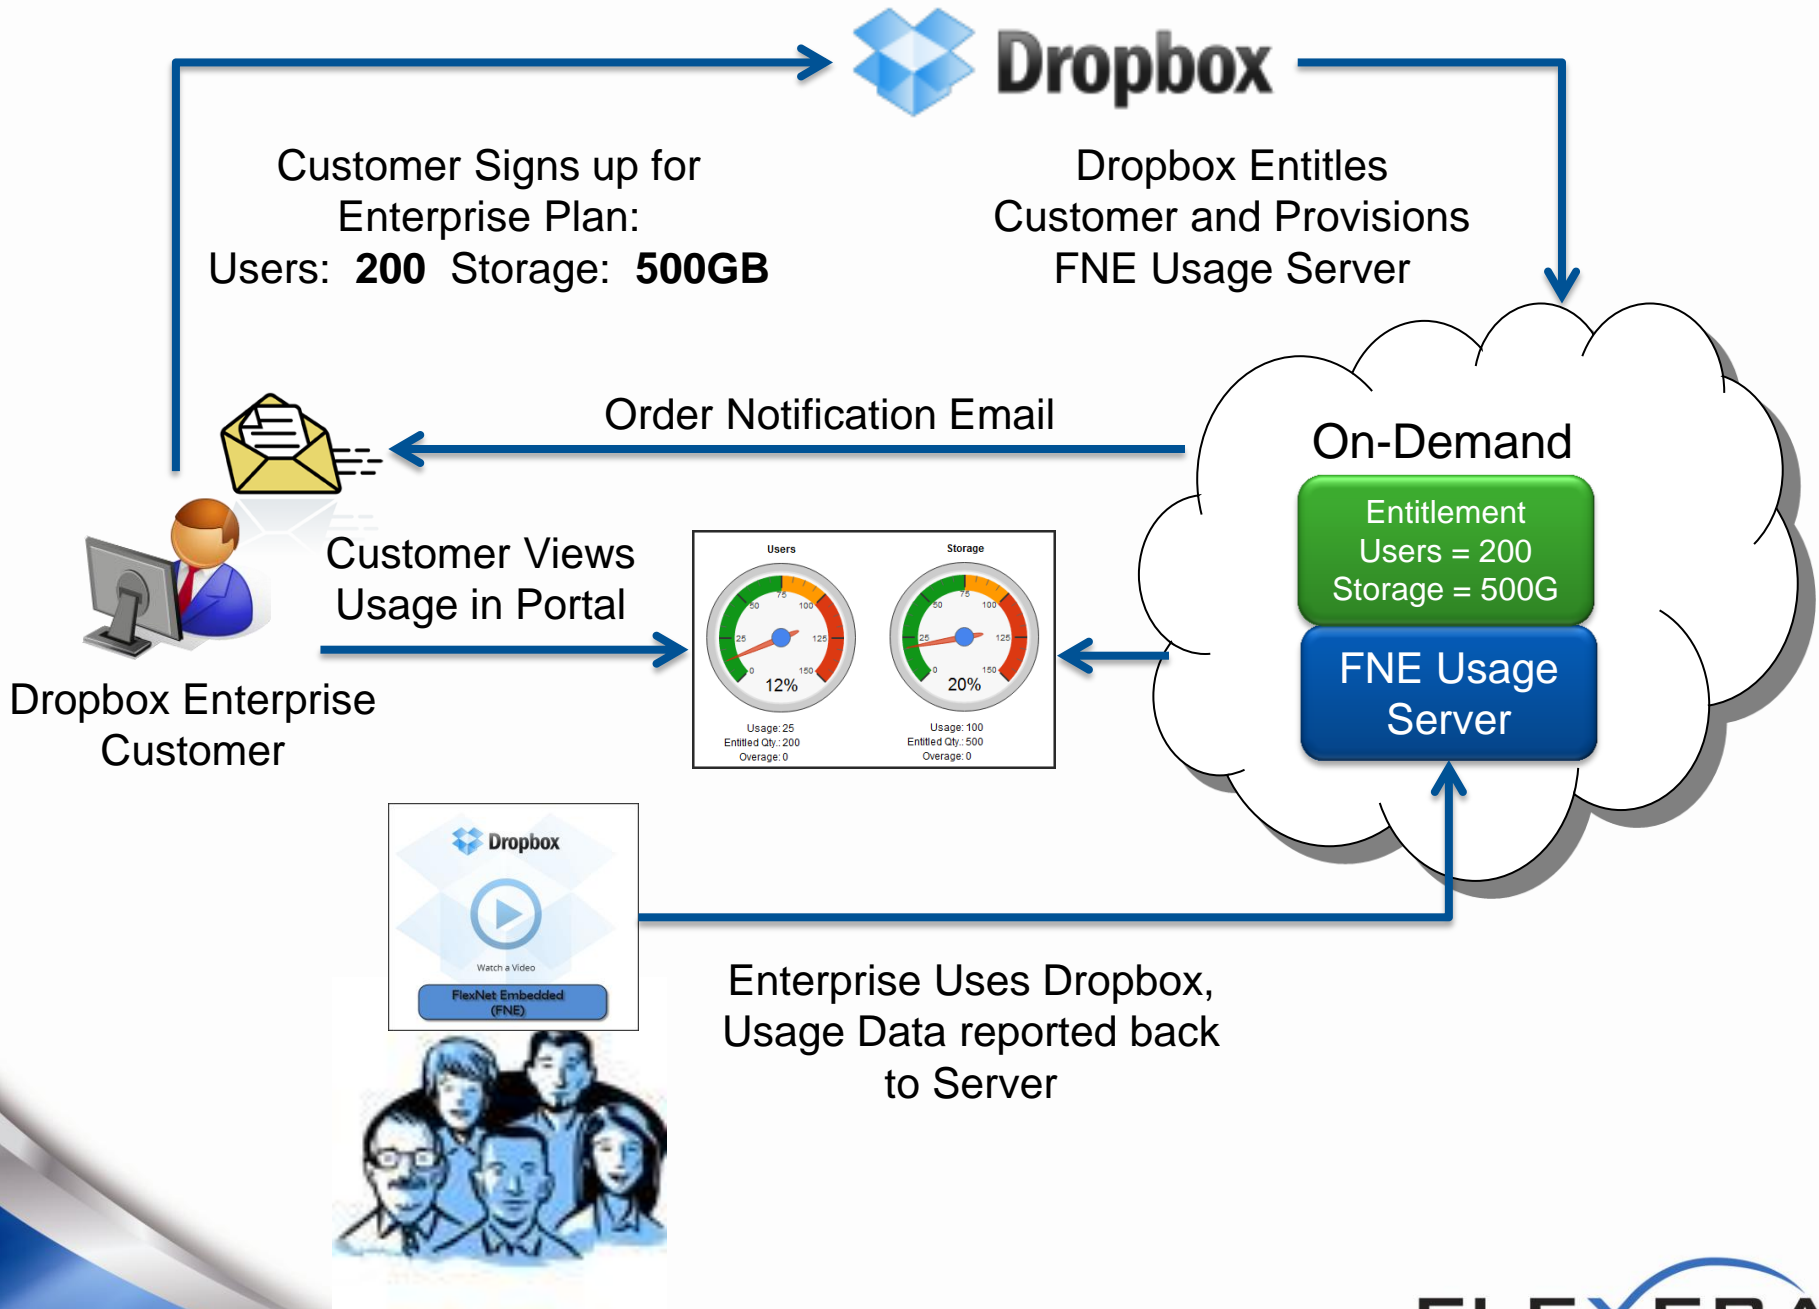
Dropbox

Customer Signs up for Enterprise Plan:
Users: **200** Storage: **500GB**

Dropbox Entitles Customer and Provisions FNE Usage Server

Order Notification Email

On-Demand

Entitlement
Users = 200
Storage = 500G

FNE Usage Server

Customer Views Usage in Portal

Users

Storage

0 25 50 75 100 125 150

12%

0 25 50 75 100 125 150

20%

Usage: 25
Entitled Qty.: 200
Overage: 0

Usage: 100
Entitled Qty.: 500
Overage: 0

Dropbox Enterprise Customer

Dropbox

Watch a Video

FlexNet Embedded (FNE)

Enterprise Uses Dropbox, Usage Data reported back to Server

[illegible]